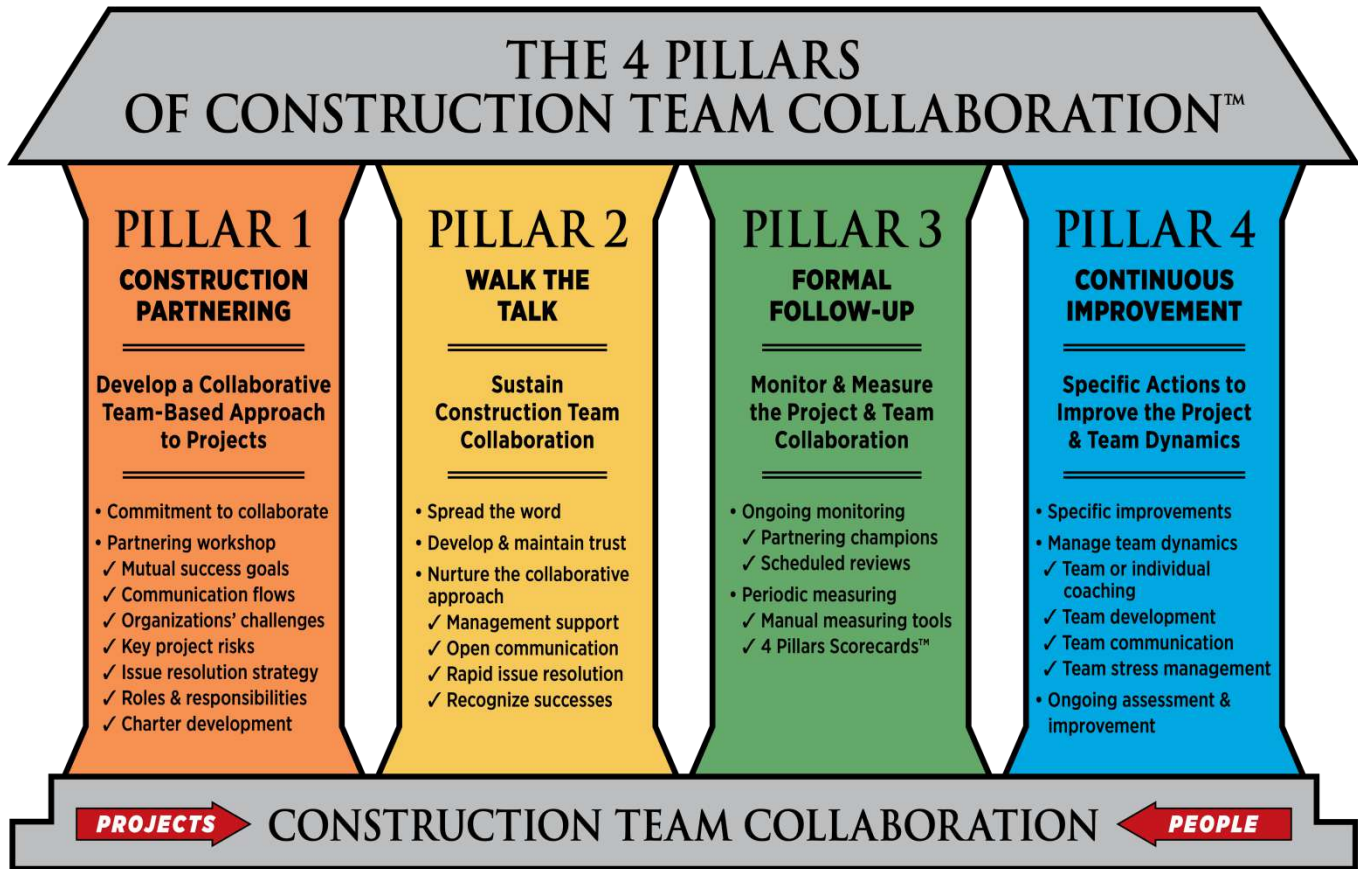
THE 4 PILLARS
OF CONSTRUCTION TEAM COLLABORATION™

PILLAR 1
CONSTRUCTION PARTNERING

Develop a Collaborative Team-Based Approach to Projects

• Commitment to collaborate
• Partnering workshop
✓ Mutual success goals
✓ Communication flows
✓ Organizations' challenges
✓ Key project risks
✓ Issue resolution strategy
✓ Roles & responsibilities
✓ Charter development

PILLAR 2
WALK THE TALK

Sustain Construction Team Collaboration

• Spread the word
• Develop & maintain trust
• Nurture the collaborative approach
✓ Management support
✓ Open communication
✓ Rapid issue resolution
✓ Recognize successes

PILLAR 3
FORMAL FOLLOW-UP

Monitor & Measure the Project & Team Collaboration

• Ongoing monitoring
✓ Partnering champions
✓ Scheduled reviews
• Periodic measuring
✓ Manual measuring tools
✓ 4 Pillars Scorecards™

PILLAR 4
CONTINUOUS IMPROVEMENT

Specific Actions to Improve the Project & Team Dynamics

• Specific improvements
• Manage team dynamics
✓ Team or individual coaching
✓ Team development
✓ Team communication
✓ Team stress management
• Ongoing assessment & improvement

PROJECTS CONSTRUCTION TEAM COLLABORATION PEOPLE